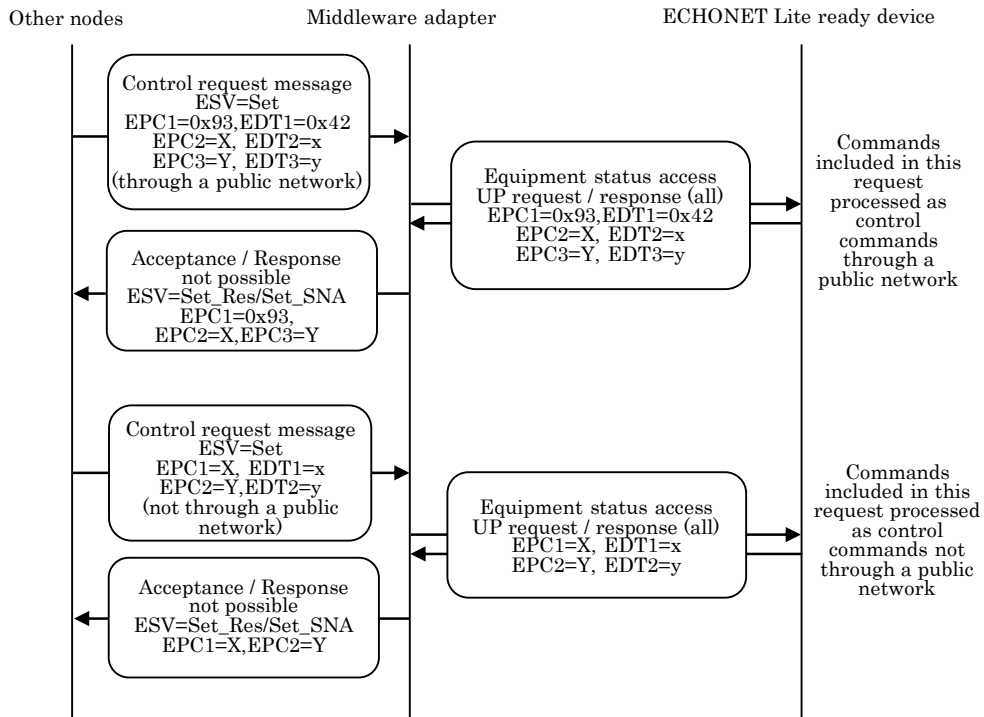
Other nodes

Middleware adapter

ECHONET Lite ready device

Control request message
ESV=Set
EPC1=0x93,EDT1=0x42
EPC2=X, EDT2=x
EPC3=Y, EDT3=y
(through a public network)

Equipment status access
UP request / response (all)
EPC1=0x93,EDT1=0x42
EPC2=X, EDT2=x
EPC3=Y, EDT3=y

Commands included in this request processed as control commands through a public network

Acceptance / Response not possible
ESV=Set_Res/Set_SNA
EPC1=0x93,
EPC2=X,EPC3=Y

Control request message
ESV=Set
EPC1=X, EDT1=x
EPC2=Y,EDT2=y
(not through a public network)

Equipment status access
UP request / response (all)
EPC1=X, EDT1=x
EPC2=Y, EDT2=y

Commands included in this request processed as control commands not through a public network

Acceptance / Response not possible
ESV=Set_Res/Set_SNA
EPC1=X,EPC2=Y